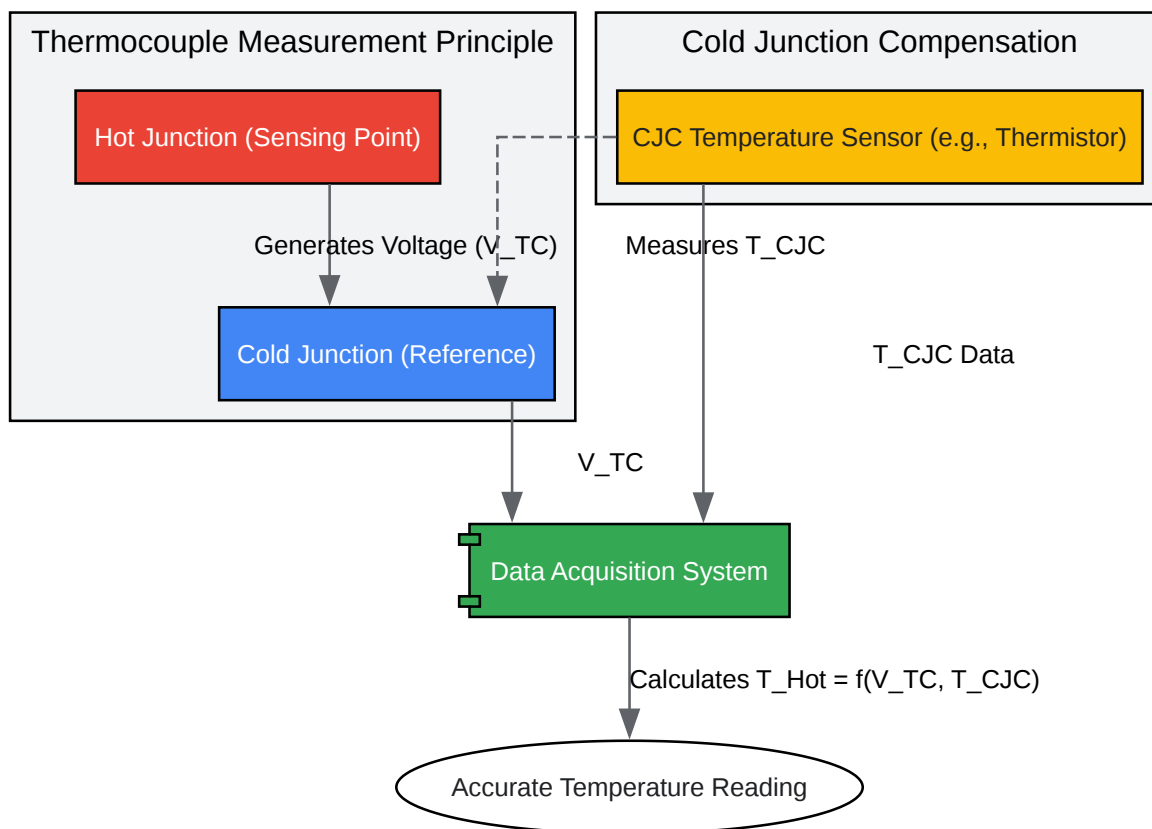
Thermocouple Measurement Principle

Hot Junction (Sensing Point)

Generates Voltage (V_TC)

Cold Junction (Reference)

Cold Junction Compensation

CJC Temperature Sensor (e.g., Thermistor)

Measures T_CJC

T_CJC Data

V_TC

Data Acquisition System

Calculates T_Hot = f(V_TC, T_CJC)

Accurate Temperature Reading